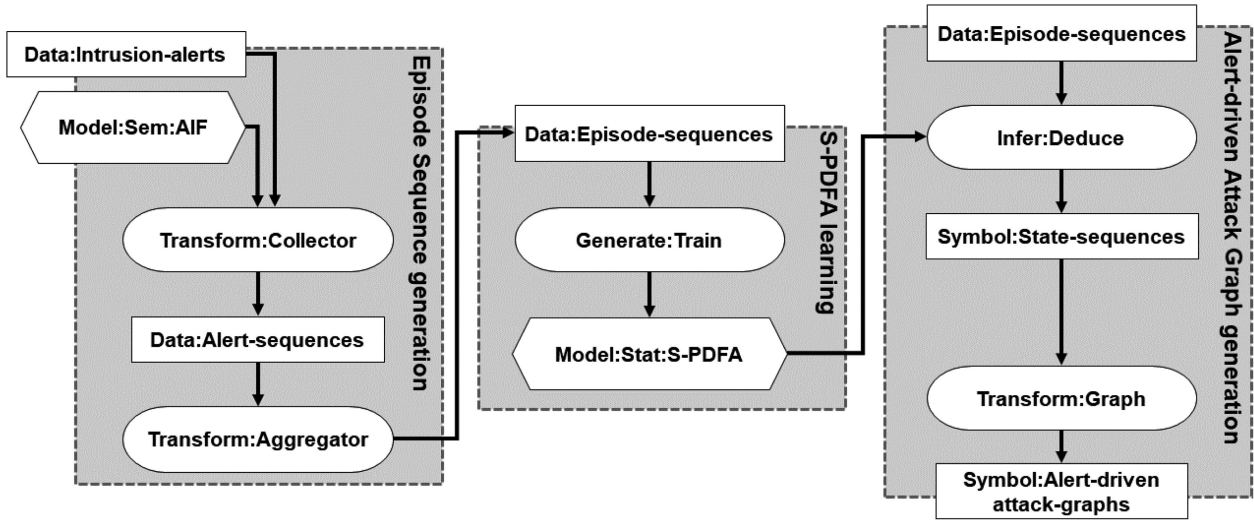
Data:Intrusion-alerts

Model:Sem:AIF

Transform:Collector

Data:Alert-sequences

Transform:Aggregator

Episode Sequence generation

Data:Episode-sequences

Generate:Train

Model:Stat:S-PDFA

S-PDFA learning

Data:Episode-sequences

Infer:Deduce

Symbol:State-sequences

Transform:Graph

Symbol:Alert-driven attack-graphs

Alert-driven Attack Graph generation